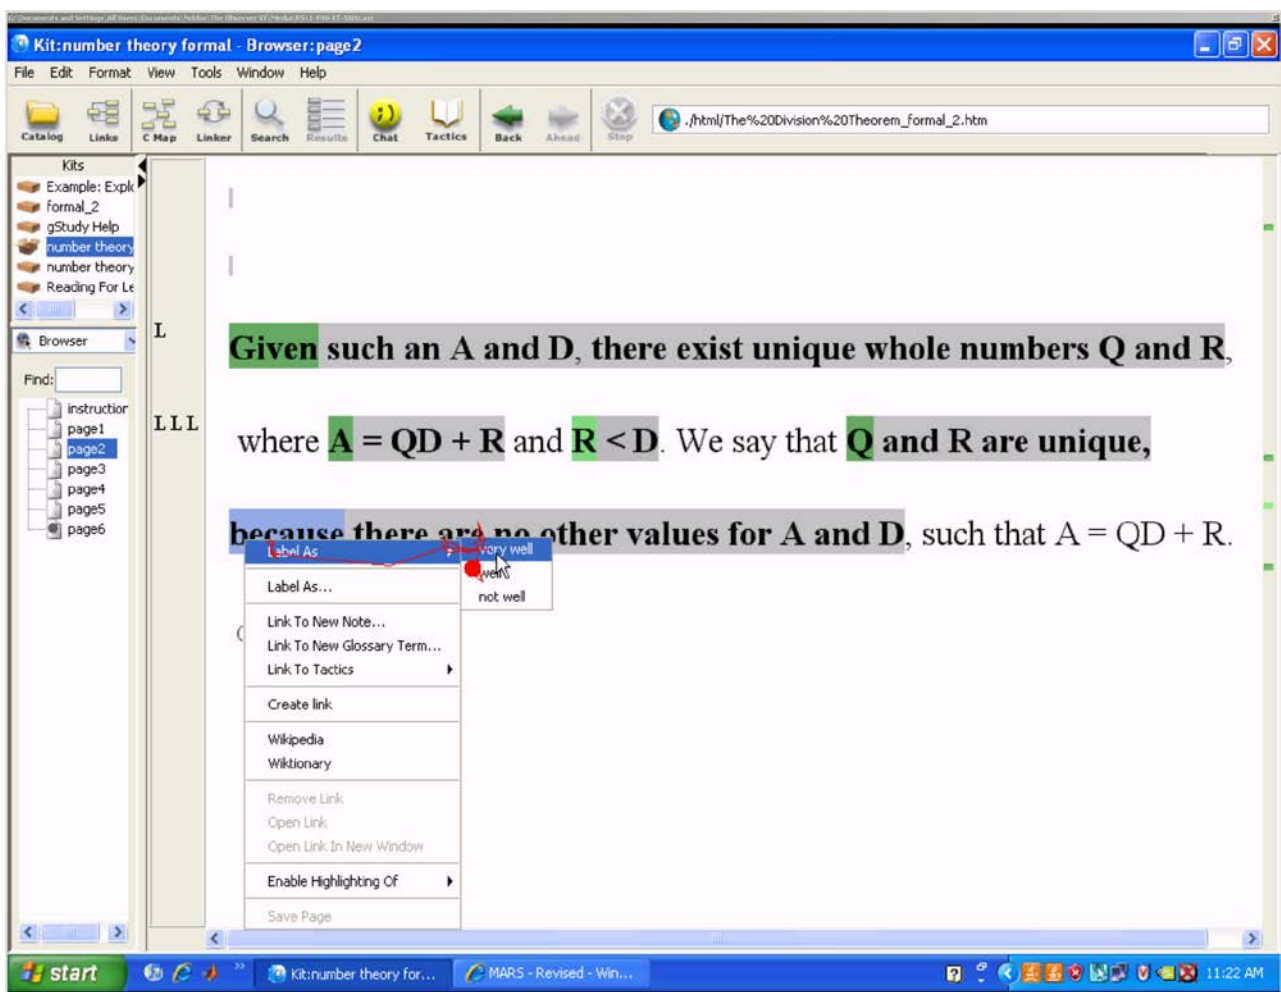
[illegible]

Kit:number theory formal - Browser:page2

File Edit Format View Tools Window Help

Catalog Links C Map Linker Search Results Chat Tactics Back Ahead Stop

./html/The%20Division%20Theorem_formal_2.htm

Kits
Example: Expl
formal_2
gStudy Help
number theory
number theory
Reading For Le

Browser

Find:

instruction
page1
page2
page3
page4
page5
page6

L

LLL

Given such an A and D, there exist unique whole numbers Q and R,

where A = QD + R and R < D. We say that Q and R are unique,

because there are no other values for A and D, such that A = QD + R.

Label As
Label As...
Link To New Note...
Link To New Glossary Term...
Link To Tactics
Create link
Wikipedia
Wiktionary
Remove Link
Open Link
Open Link In New Window
Enable Highlighting Of
Save Page

very well
well
not well

start
Kit:number theory for...
MARS - Revised - Win...
11:22 AM